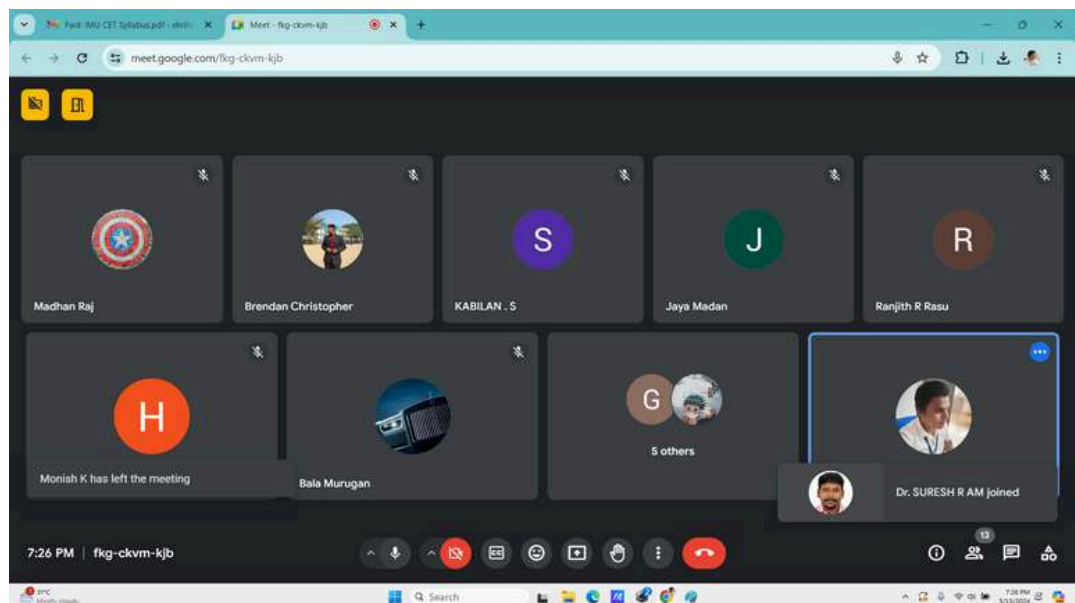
Fwd: IMU CET Syllabus.pdf - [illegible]
Meet - fkg-ckvm-kjb
meet.google.com/fkg-ckvm-kjb

Madhan Raj
Brendan Christopher
S
KABILAN . S
J
Jaya Madan
R
Ranjith R Rasu
H
Monish K has left the meeting
Bala Murugan
G
5 others
Dr. SURESH R AM joined

7:26 PM | fkg-ckvm-kjb
13

Search